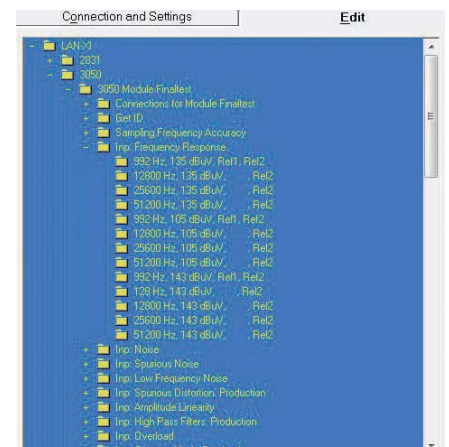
Connection and Settings

Edit

LAN-XI
2831
3050
3050 Module Finaltest
Connections for Module Finaltest
Get ID
Sampling Frequency Accuracy
Inp: Frequency Response
992 Hz, 135 dBuV, Ref1, Ref2
12800 Hz, 135 dBuV, , Ref2
25600 Hz, 135 dBuV, , Ref2
51200 Hz, 135 dBuV, , Ref2
992 Hz, 105 dBuV, Ref1, Ref2
12800 Hz, 105 dBuV, , Ref2
25600 Hz, 105 dBuV, , Ref2
51200 Hz, 105 dBuV, , Ref2
992 Hz, 143 dBuV, Ref1, Ref2
128 Hz, 143 dBuV, , Ref2
12800 Hz, 143 dBuV, , Ref2
25600 Hz, 143 dBuV, , Ref2
51200 Hz, 143 dBuV, , Ref2
Inp: Noise
Inp: Spurious Noise
Inp: Low Frequency Noise
Inp: Spurious Distortion, Production
Inp: Amplitude Linearity
Inp: High Pass Filters, Production
Inp: Overload